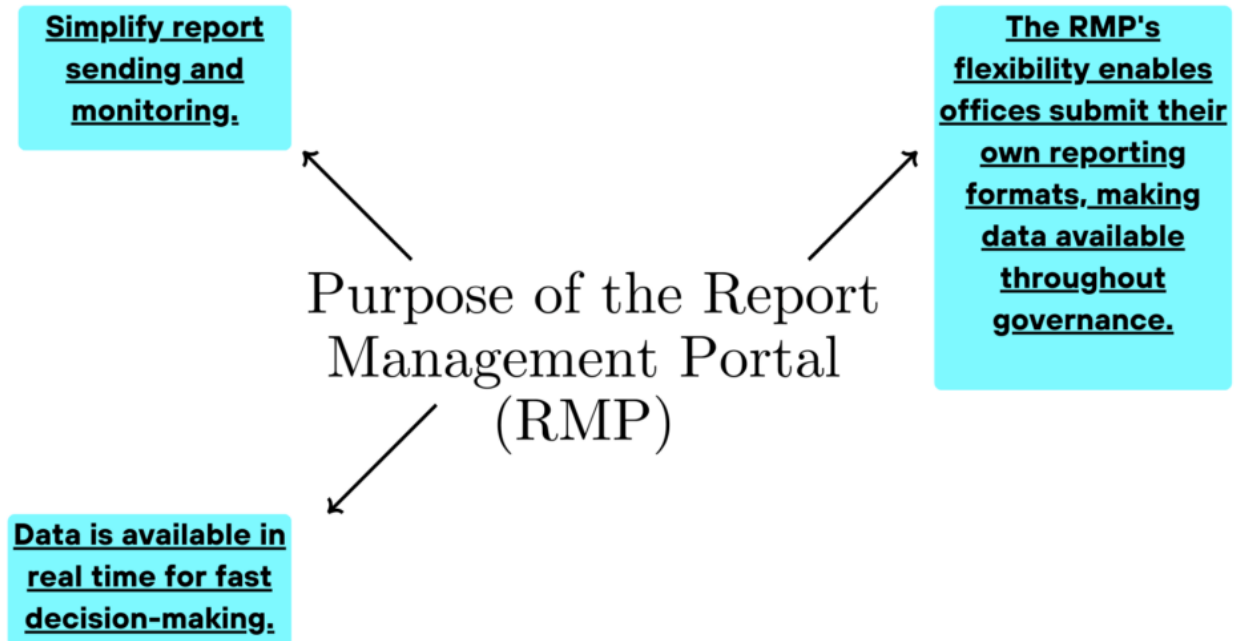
Simplify report sending and monitoring.

The RMP's flexibility enables offices submit their own reporting formats, making data available throughout governance.

Purpose of the Report Management Portal (RMP)

Data is available in real time for fast decision-making.